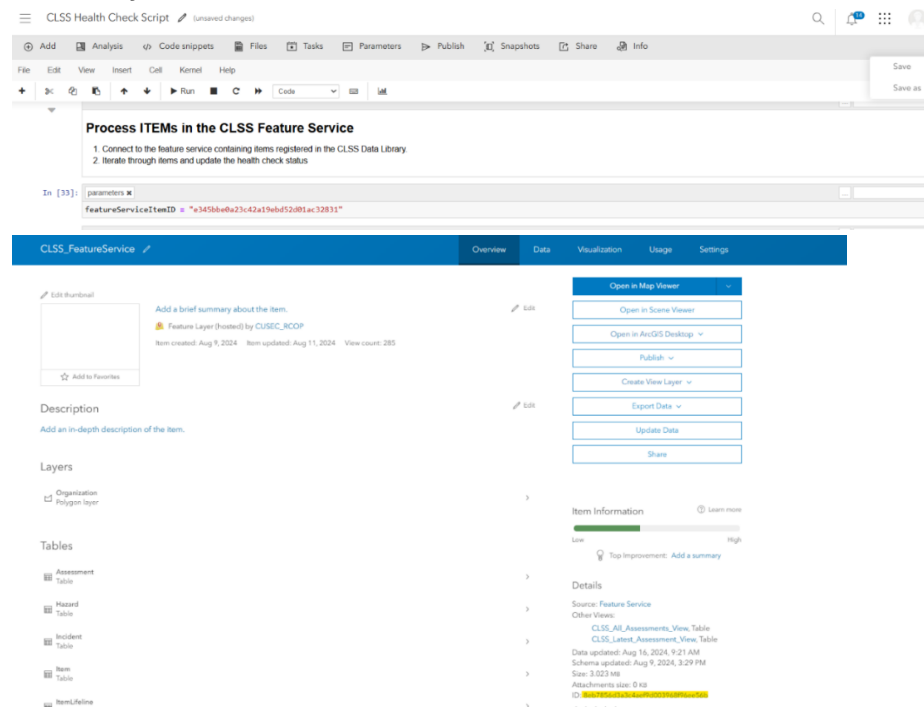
CLSS Health Check Script (unsaved changes)

Add Analysis Code snippets Files Tasks Parameters Publish Snapshots Share Info

File Edit View Insert Cell Kernel Help

Save
Save as

Run Code

Process ITEMs in the CLSS Feature Service

1. Connect to the feature service containing items registered in the CLSS Data Library.
2. Iterate through items and update the health check status

In [33]: parameters

featureServiceItemID = "e345bbe0a23c42a19ebd52d01ac32831"

CLSS_FeatureService

Overview Data Visualization Usage Settings

Edit thumbnail

Add a brief summary about the item.

Edit

Feature Layer (hosted) by CUSEC_RCOP

Item created: Aug 9, 2024 Item updated: Aug 11, 2024 View count: 285

Add to Favorites

Open in Map Viewer
Open in Scene Viewer
Open in ArcGIS Desktop
Publish
Create View Layer
Export Data
Update Data
Share

Description

Edit

Add an in-depth description of the item.

Layers

Organization
Polygon layer

Tables

Assessment
Table

Hazard
Table

Incident
Table

Item
Table

ItemLifeline

Item Information

Learn more

Low High

Top Improvement: Add a summary

Details

Source: Feature Service
Other Views:
CLSS_All_Assessments_View, Table
CLSS_Latest_Assessment_View, Table
Data updated: Aug 16, 2024, 9:21 AM
Schema updated: Aug 9, 2024, 3:29 PM
Size: 3.023 MB
Attachments size: 0 KB
ID: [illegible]